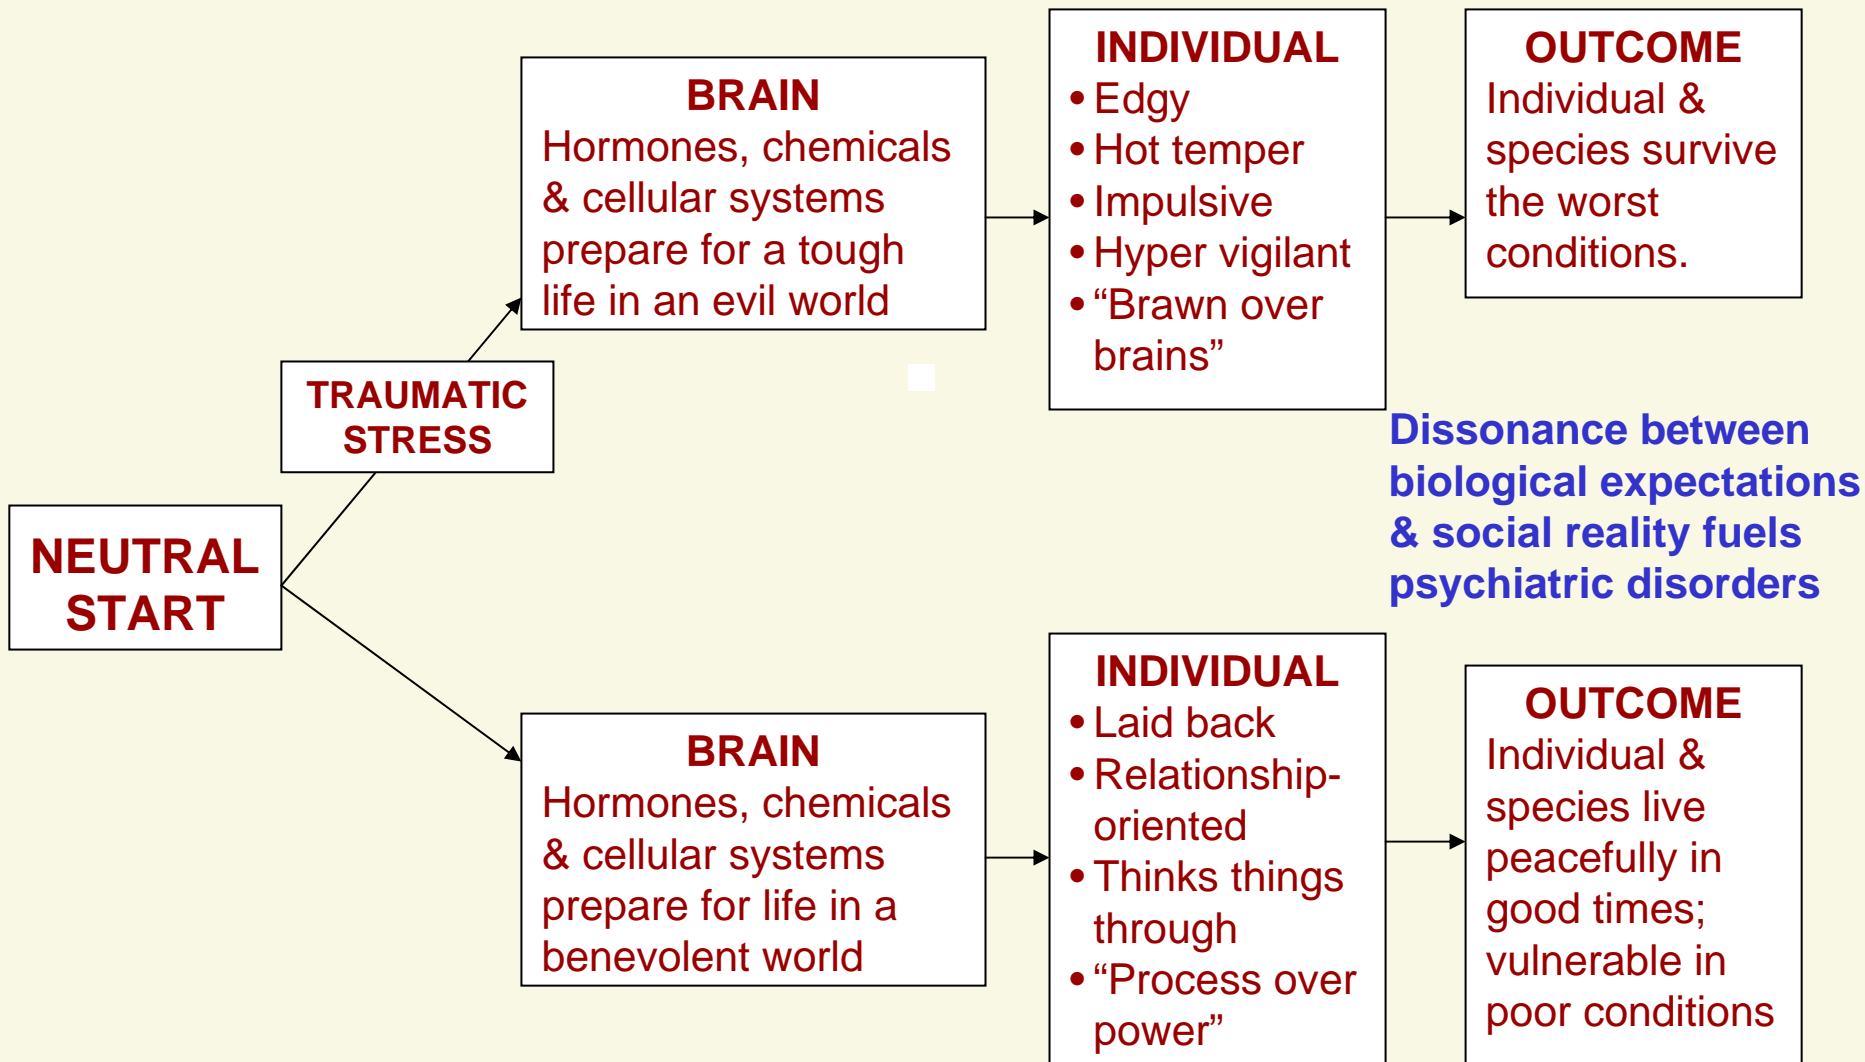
NEUTRAL START

TRAUMATIC STRESS

BRAIN
Hormones, chemicals & cellular systems prepare for a tough life in an evil world

INDIVIDUAL
• Edgy
• Hot temper
• Impulsive
• Hyper vigilant
• "Brawn over brains"

OUTCOME
Individual & species survive the worst conditions.

Dissonance between biological expectations & social reality fuels psychiatric disorders

BRAIN
Hormones, chemicals & cellular systems prepare for life in a benevolent world

INDIVIDUAL
• Laid back
• Relationship-oriented
• Thinks things through
• "Process over power"

OUTCOME
Individual & species live peacefully in good times; vulnerable in poor conditions